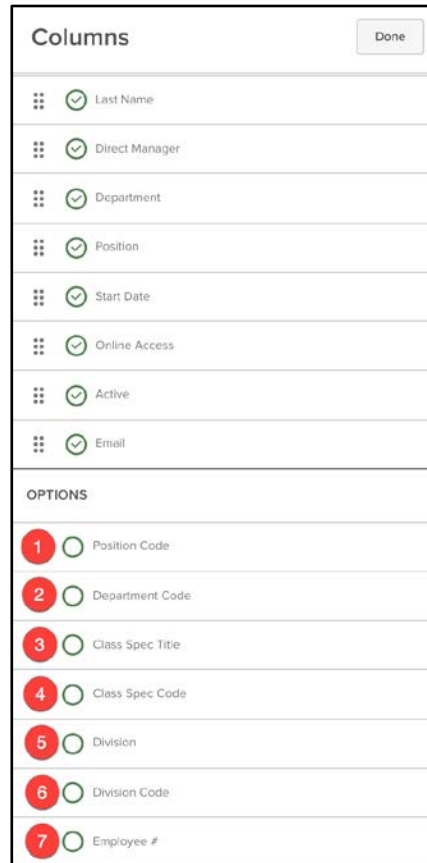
Columns

Done

Last Name

Direct Manager

Department

Position

Start Date

Online Access

Active

Email

OPTIONS

1 Position Code

2 Department Code

3 Class Spec Title

4 Class Spec Code

5 Division

6 Division Code

7 Employee #